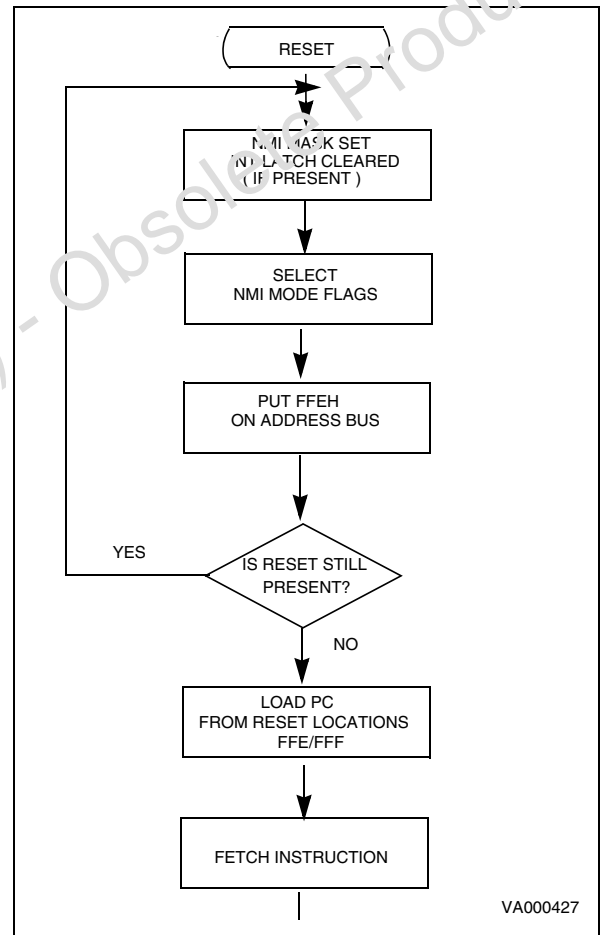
RESET

NMI MASK SET
INT LATCH CLEARED
( IF PRESENT )

SELECT
NMI MODE FLAGS

PUT FFEH
ON ADDRESS BUS

YES

IS RESET STILL
PRESENT?

NO

LOAD PC
FROM RESET LOCATIONS
FFE/FFF

FETCH INSTRUCTION

VA000427

Obsolete Product